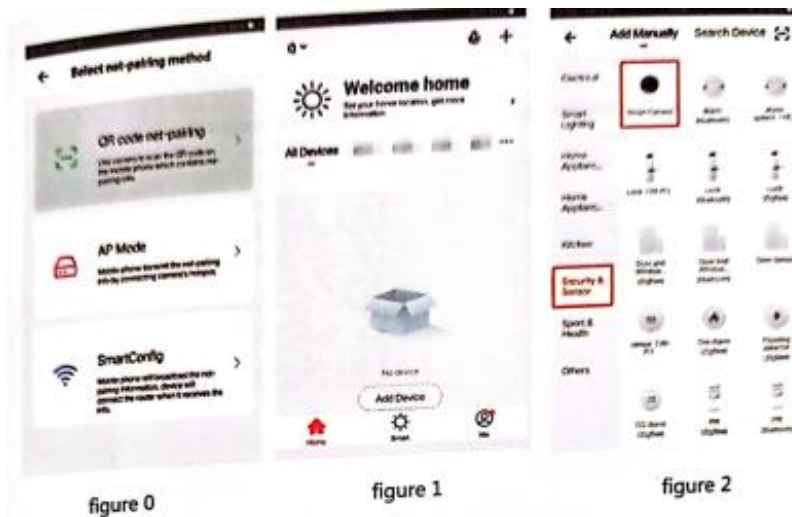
Select net-pairing method

QR code net-pairing

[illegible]

AP Mode

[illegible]

SmartConfig

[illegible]

figure 0

Welcome home

Set your home location, get more information

All Devices

No device

Add Device

Home

Smart

Me

figure 1

Add Manually

Search Device

Electrical

Smart Lighting

Home Applian...

Home Applian...

Kitchen

Security & Sensor

Sport & Health

Others

Smart Camera

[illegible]

figure 2